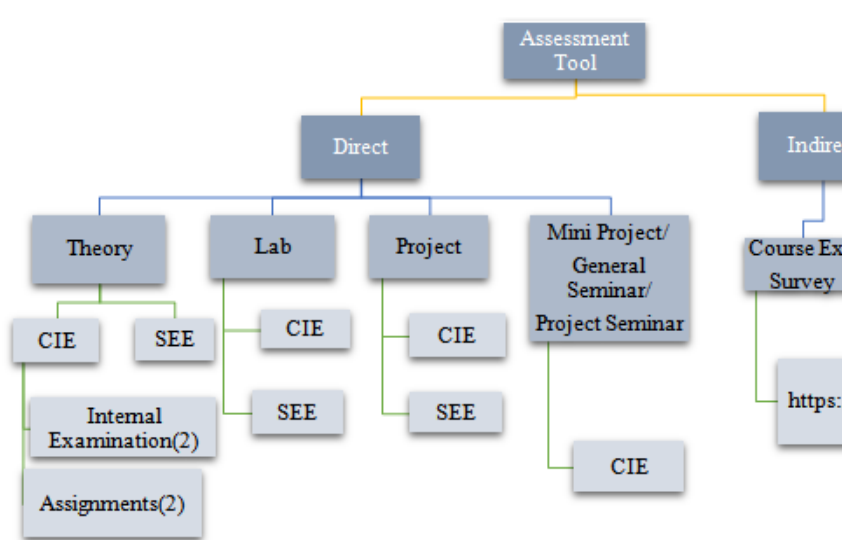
Assessment Tool

Direct

Indire

Theory

Lab

Project

Mini Project/ General Seminar/ Project Seminar

Course Ex Survey

CIE

SEE

CIE

SEE

CIE

SEE

CIE

https:

Internal Examination(2)

Assignments(2)